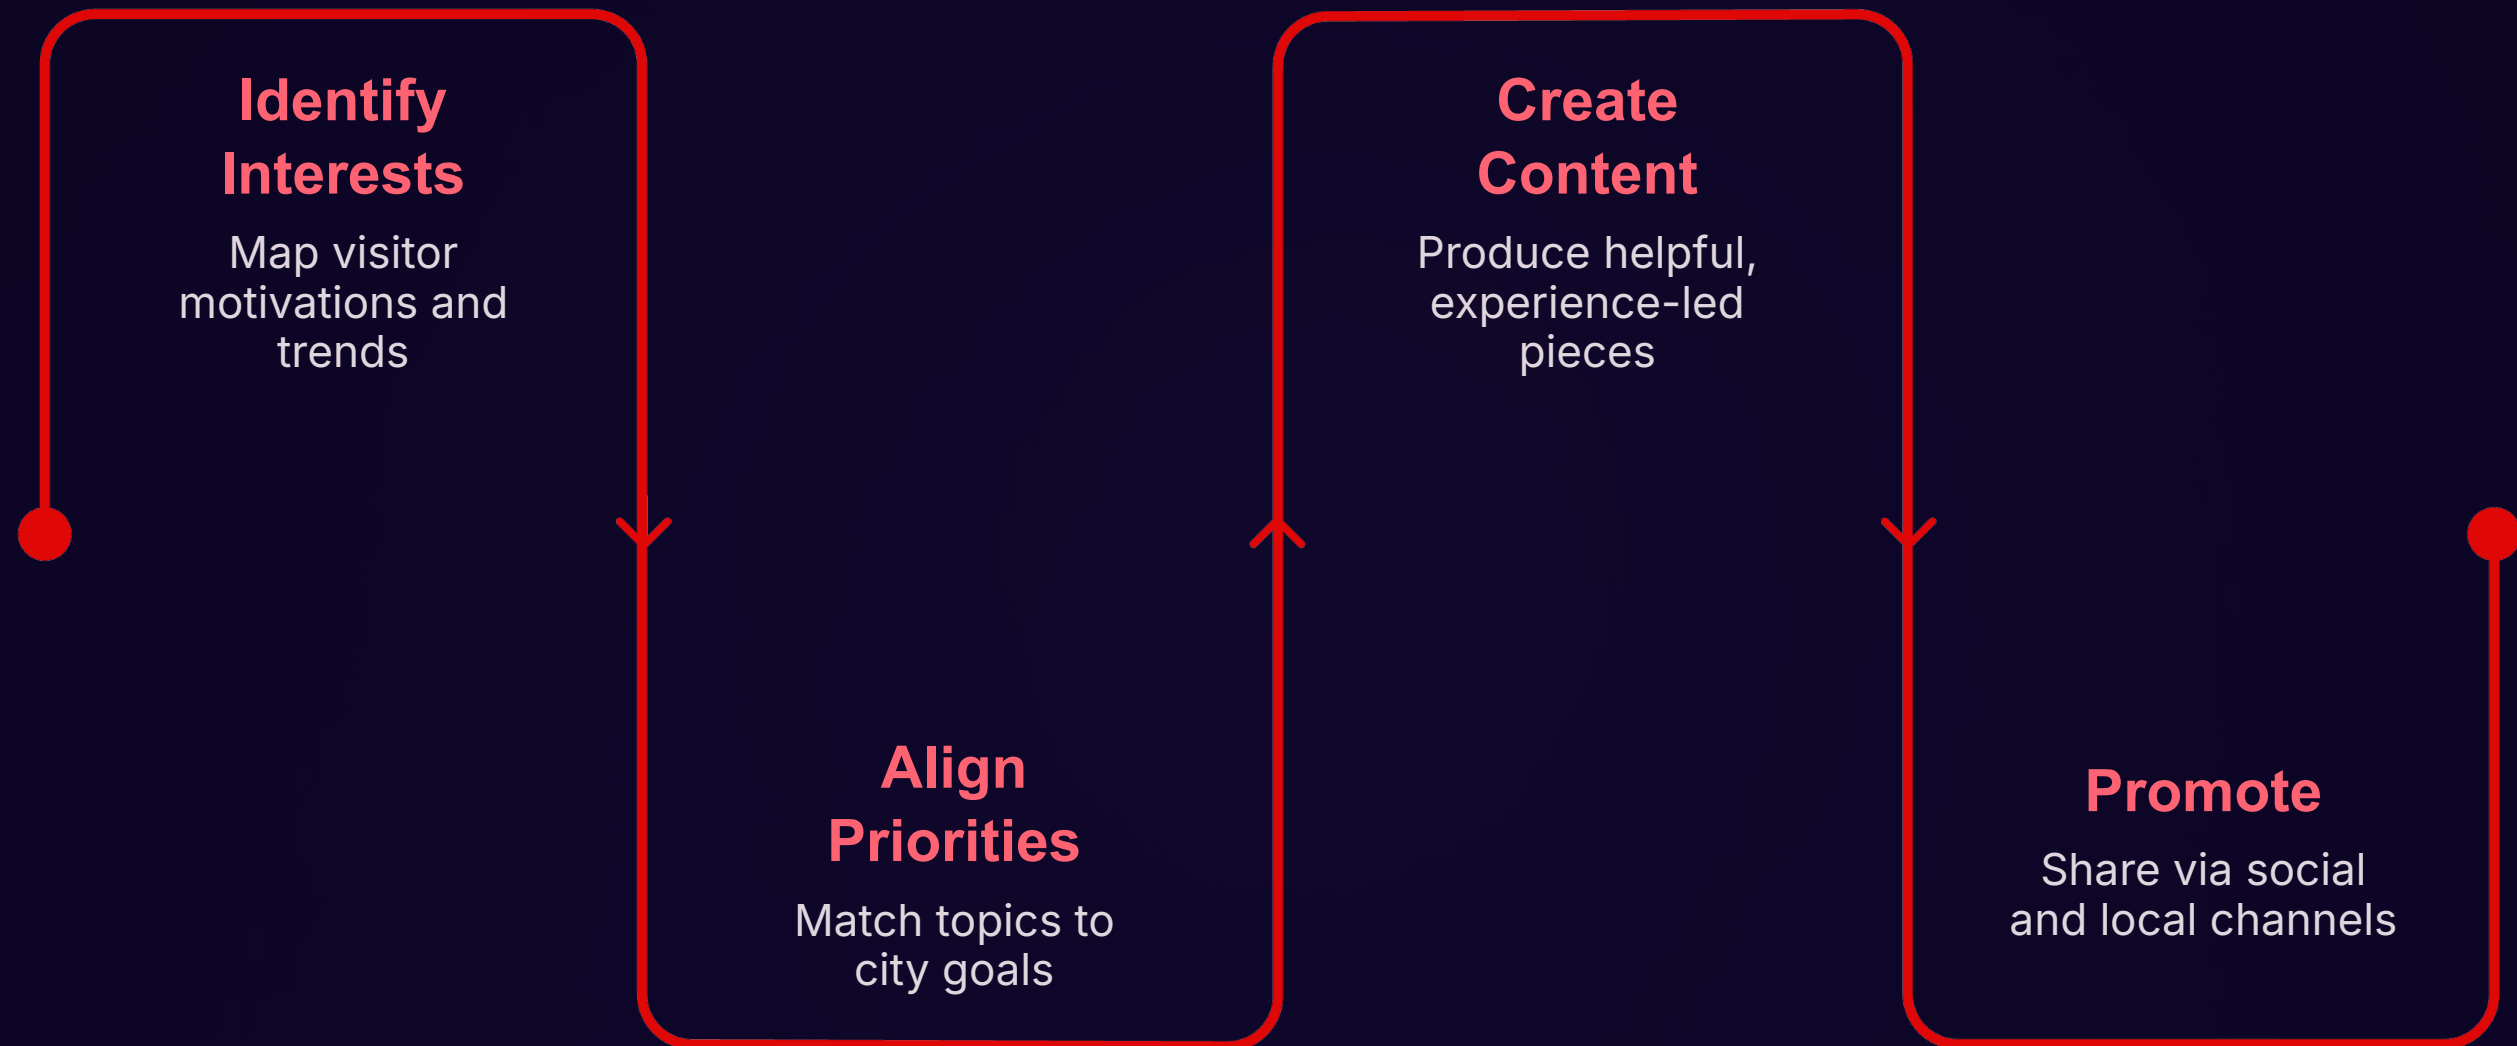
Identify Interests

Map visitor motivations and trends

Align Priorities

Match topics to city goals

Create Content

Produce helpful, experience-led pieces

Promote

Share via social and local channels